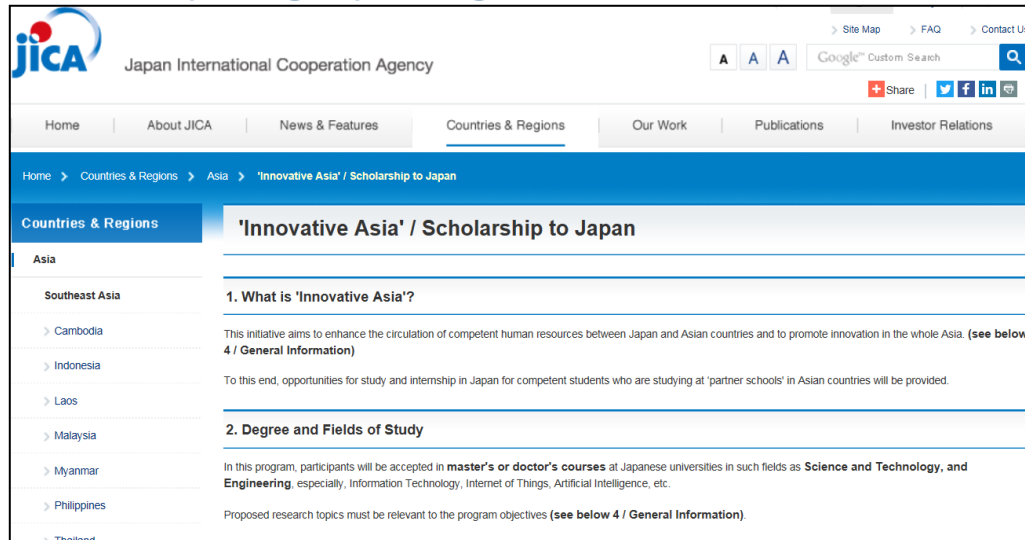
jiCA Japan International Cooperation Agency

Site Map FAQ Contact Us

A A A

Google™ Custom Search

Share

Home | About JICA | News & Features | Countries & Regions | Our Work | Publications | Investor Relations

Home > Countries & Regions > Asia > 'Innovative Asia' / Scholarship to Japan

Countries & Regions

Asia

Southeast Asia

Cambodia

Indonesia

Laos

Malaysia

Myanmar

Philippines

Thailand

'Innovative Asia' / Scholarship to Japan

1. What is 'Innovative Asia'?

This initiative aims to enhance the circulation of competent human resources between Japan and Asian countries and to promote innovation in the whole Asia. **(see below 4 / General Information)**

To this end, opportunities for study and internship in Japan for competent students who are studying at 'partner schools' in Asian countries will be provided.

2. Degree and Fields of Study

In this program, participants will be accepted in **master's or doctor's courses** at Japanese universities in such fields as **Science and Technology, and Engineering**, especially, Information Technology, Internet of Things, Artificial Intelligence, etc.

Proposed research topics must be relevant to the program objectives **(see below 4 / General Information)**.